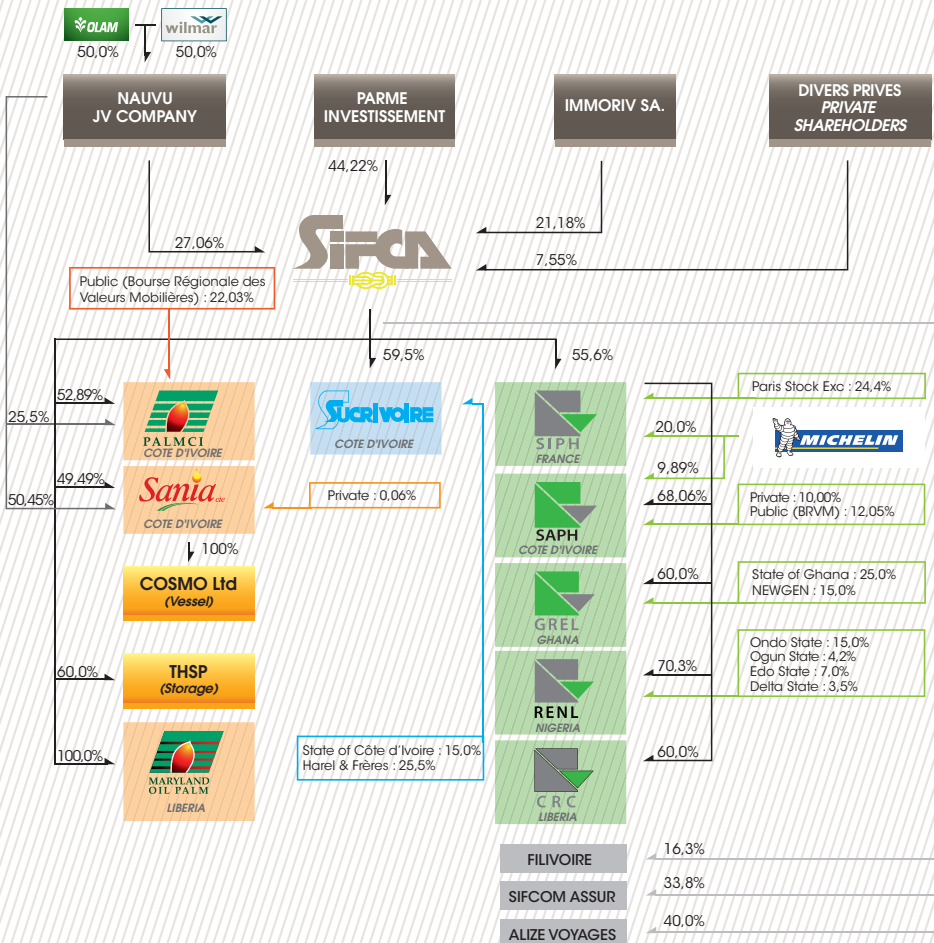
OLAM 50,0%
wilmar 50,0%

NAUVU JV COMPANY

PARME INVESTISSEMENT

IMMORIV SA.

DIVERS PRIVES
PRIVATE SHAREHOLDERS

44,22%

21,18%

27,06%

SIFCA

7,55%

Public (Bourse Régionale des Valeurs Mobilières) : 22,03%

59,5%

55,6%

52,89%

25,5%

PALMCI
COTE D'IVOIRE

SUCRIVOIRE
COTE D'IVOIRE

SIPH
FRANCE

Paris Stock Exc : 24,4%

20,0%

MICHELIN

9,89%

49,49%

50,45%

Sania cie
COTE D'IVOIRE

Private : 0,06%

68,06%

SAPH
COTE D'IVOIRE

Private : 10,00%
Public (BRVM) : 12,05%

100%

COSMO Ltd
(Vessel)

60,0%

GREL
GHANA

State of Ghana : 25,0%
NEWGEN : 15,0%

60,0%

THSP
(Storage)

70,3%

RENL
NIGERIA

Ondo State : 15,0%
Ogun State : 4,2%
Edo State : 7,0%
Delta State : 3,5%

100,0%

MARYLAND OIL PALM
LIBERIA

State of Côte d'Ivoire : 15,0%
Harel & Frères : 25,5%

60,0%

CRC
LIBERIA

FILIVOIRE
16,3%

SIFCOM ASSUR
33,8%

ALIZE VOYAGES
40,0%